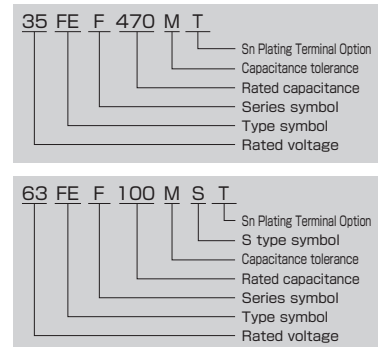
35 FE F 470 M T

Sn Plating Terminal Option
Capacitance tolerance
Rated capacitance
Series symbol
Type symbol
Rated voltage

63 FE F 100 M S T

Sn Plating Terminal Option
S type symbol
Capacitance tolerance
Rated capacitance
Series symbol
Type symbol
Rated voltage